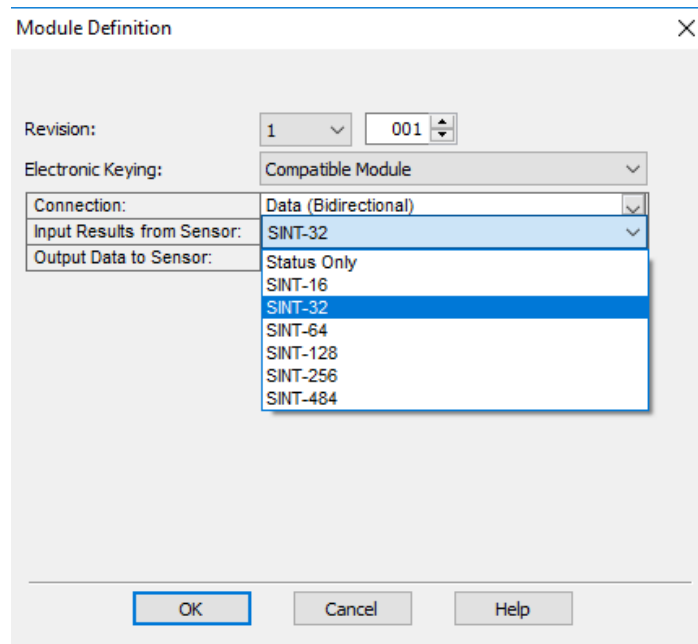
Module Definition

Revision: 1 001

Electronic Keying: Compatible Module

| Connection: | Data (Bidirectional) |
|---|---|
| Input Results from Sensor: | SINT-32 |
| Output Data to Sensor: | |

Status Only
SINT-16
SINT-32
SINT-64
SINT-128
SINT-256
SINT-484

OK Cancel Help